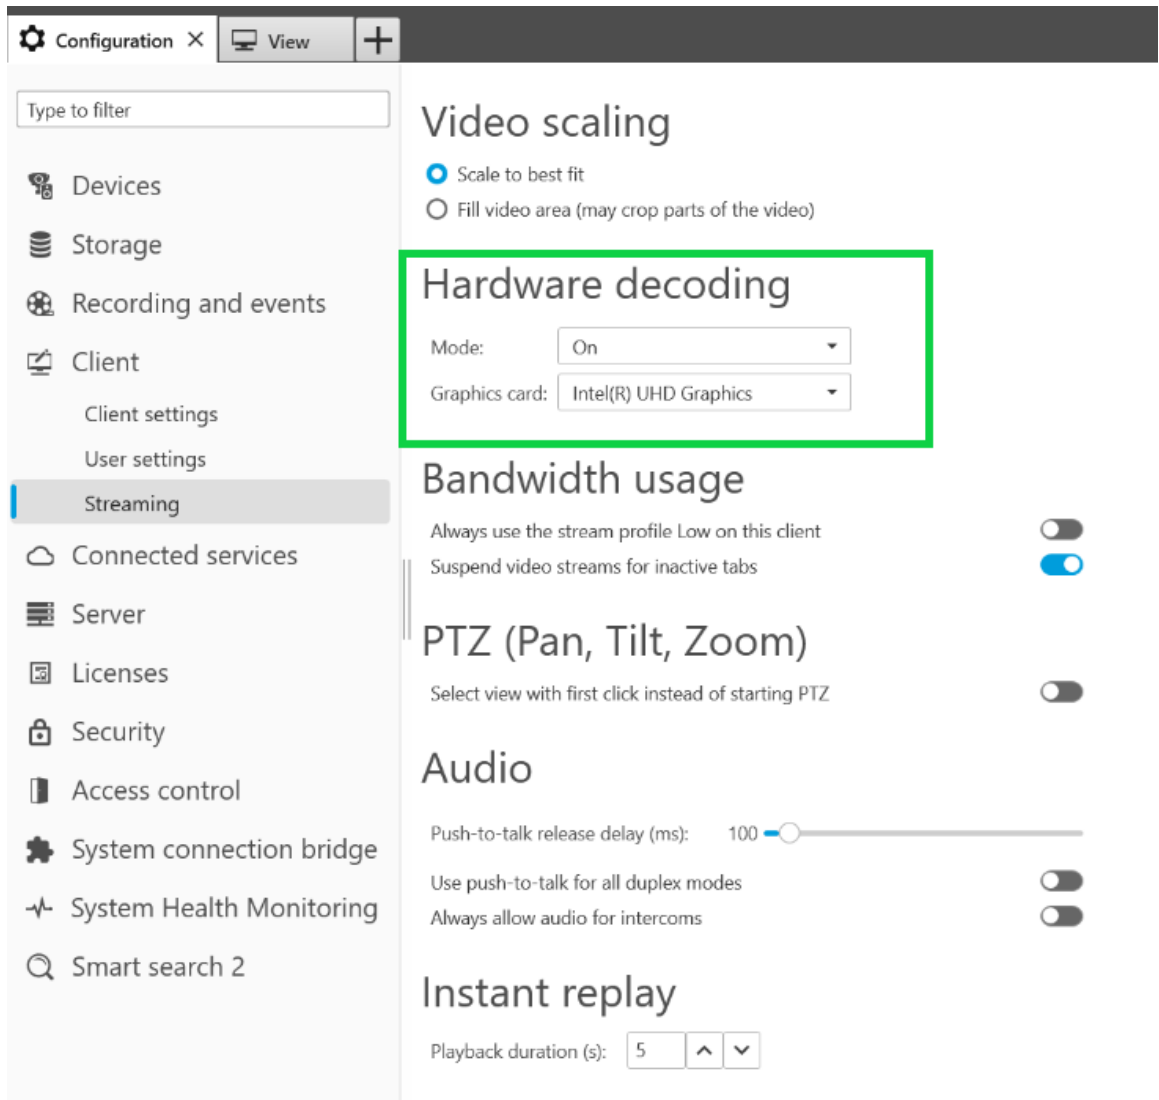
Configuration ✕ View +

Type to filter

Devices
Storage
Recording and events
Client
Client settings
User settings
Streaming
Connected services
Server
Licenses
Security
Access control
System connection bridge
System Health Monitoring
Smart search 2

Video scaling
Scale to best fit
Fill video area (may crop parts of the video)

Hardware decoding
Mode: On
Graphics card: Intel(R) UHD Graphics

Bandwidth usage
Always use the stream profile Low on this client
Suspend video streams for inactive tabs

PTZ (Pan, Tilt, Zoom)
Select view with first click instead of starting PTZ

Audio
Push-to-talk release delay (ms): 100
Use push-to-talk for all duplex modes
Always allow audio for intercoms

Instant replay
Playback duration (s): 5